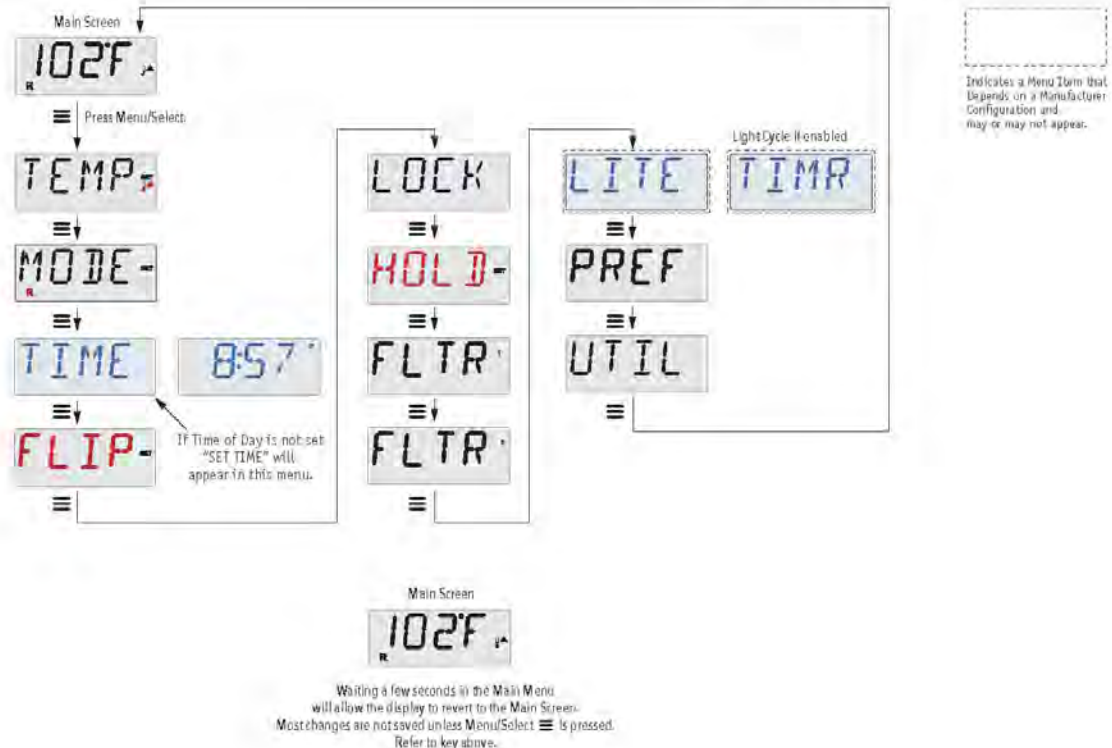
Main Screen

102°F

Press Menu/Select

TEMP

MODE

TIME

8:57

If Time of Day is not set "SET TIME" will appear in this menu.

FLIP

LOCK

HOLD

FLTR

FLTR

Light Cycle if enabled

LITE

TIMR

PREF

UTIL

Indicates a Menu Item that Depends on a Manufacturer Configuration and may or may not appear.

Main Screen

102°F

Waiting a few seconds in the Main Menu will allow the display to revert to the Main Screen. Most changes are not saved unless Menu/Select ≡ is pressed. Refer to key above.